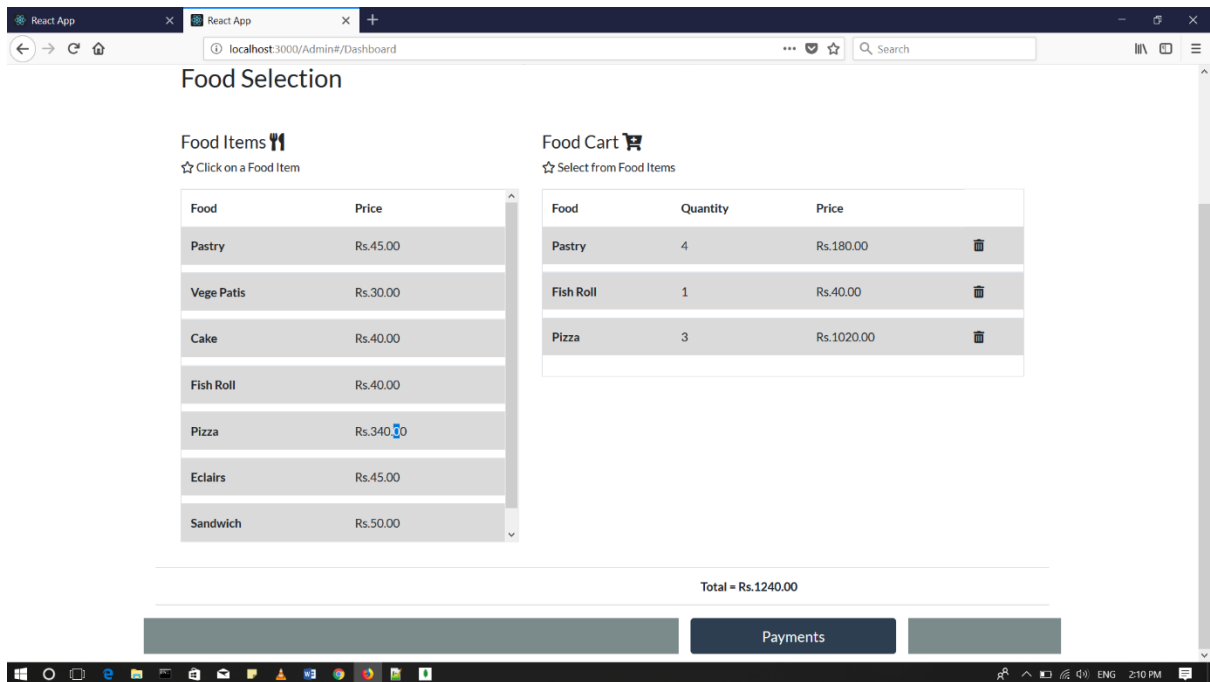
React App
React App
localhost:3000/Admin#/Dashboard
Search

Food Selection

Food Items
Click on a Food Item

| Food | Price |
|---|---|
| Pastry | Rs.45.00 |
| Vege Patis | Rs.30.00 |
| Cake | Rs.40.00 |
| Fish Roll | Rs.40.00 |
| Pizza | Rs.340.00 |
| Eclairs | Rs.45.00 |
| Sandwich | Rs.50.00 |

Food Cart
Select from Food Items

| Food | Quantity | Price |
|---|---|---|
| Pastry | 4 | Rs.180.00 |
| Fish Roll | 1 | Rs.40.00 |
| Pizza | 3 | Rs.1020.00 |

Total = Rs.1240.00

Payments

ENG 2:10 PM